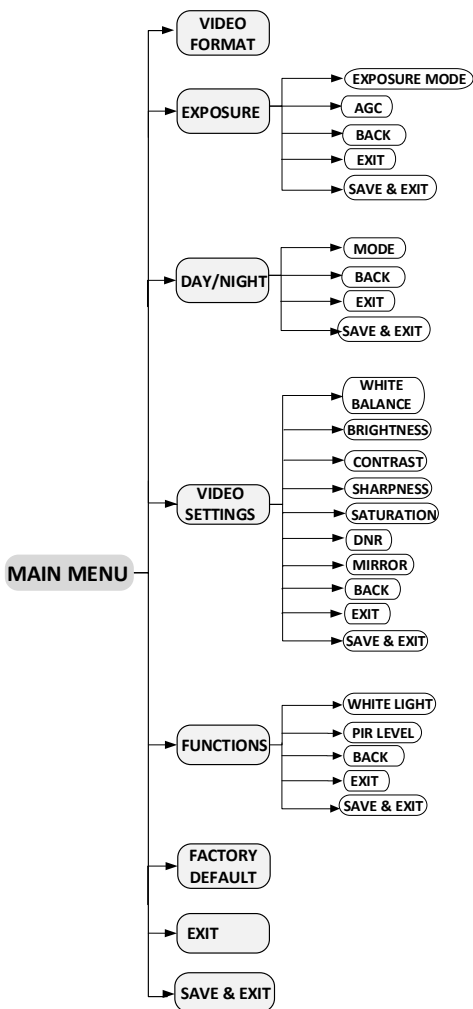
MAIN MENU

VIDEO FORMAT

EXPOSURE
EXPOSURE MODE
AGC
BACK
EXIT
SAVE & EXIT

DAY/NIGHT
MODE
BACK
EXIT
SAVE & EXIT

VIDEO SETTINGS
WHITE BALANCE
BRIGHTNESS
CONTRAST
SHARPNESS
SATURATION
DNR
MIRROR
BACK
EXIT
SAVE & EXIT

FUNCTIONS
WHITE LIGHT
PIR LEVEL
BACK
EXIT
SAVE & EXIT

FACTORY DEFAULT

EXIT

SAVE & EXIT